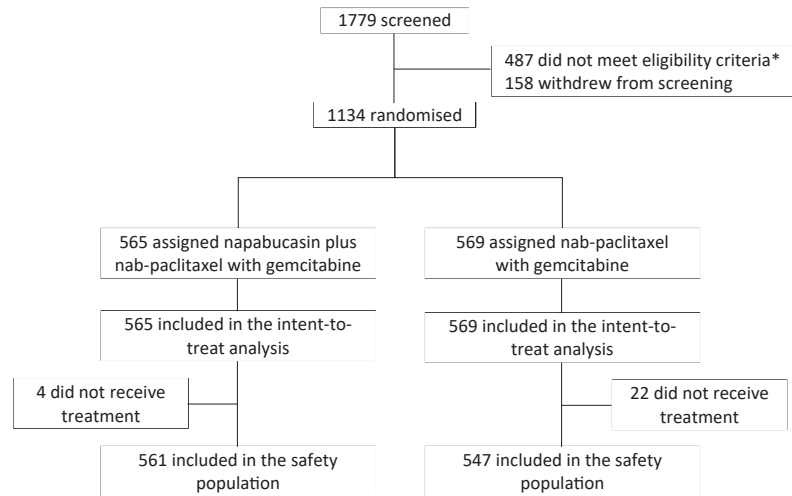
1779 screened

487 did not meet eligibility criteria*
158 withdrew from screening

1134 randomised

565 assigned napabucasin plus nab-paclitaxel with gemcitabine

565 included in the intent-to-treat analysis

4 did not receive treatment

561 included in the safety population

569 assigned nab-paclitaxel with gemcitabine

569 included in the intent-to-treat analysis

22 did not receive treatment

547 included in the safety population